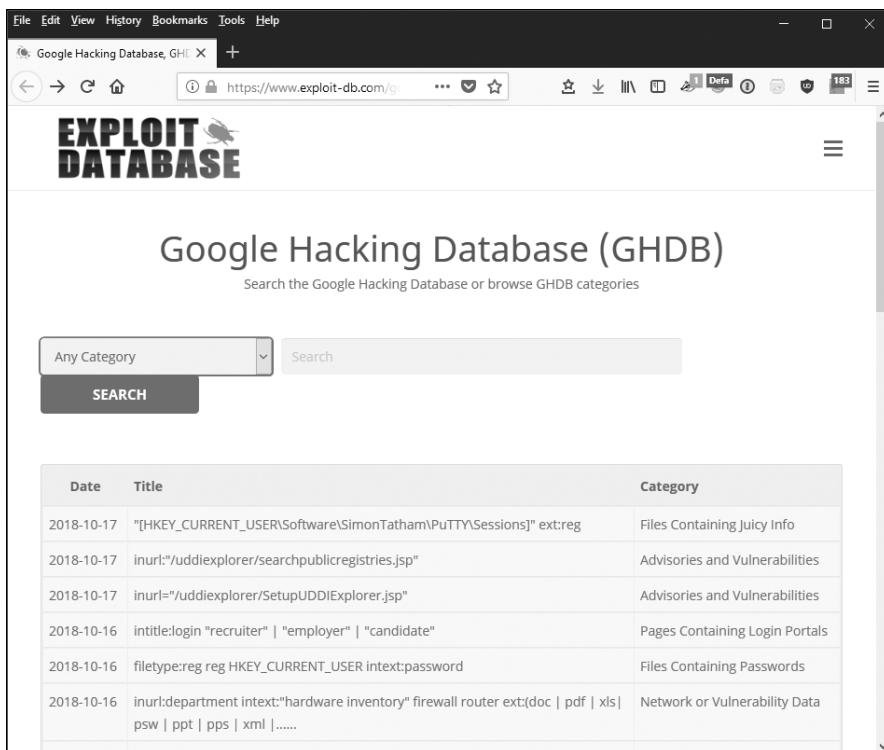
File Edit View History Bookmarks Tools Help

Google Hacking Database, GHD ×

https://www.exploit-db.com/g

1 Defa 183

EXPLOIT DATABASE

Google Hacking Database (GHDB)

Search the Google Hacking Database or browse GHDB categories

Any Category

Search

SEARCH

| Date | Title | Category |
|---|---|---|
| 2018-10-17 | "[HKEY_CURRENT_USER\Software\SimonTatham\PuTTY\Sessions]" ext:reg | Files Containing Juicy Info |
| 2018-10-17 | inurl:"/uddiexplorer/searchpublicregistries.jsp" | Advisories and Vulnerabilities |
| 2018-10-17 | inurl="/uddiexplorer/SetupUDDIExplorer.jsp" | Advisories and Vulnerabilities |
| 2018-10-16 | intitle:login "recruiter" \| "employer" \| "candidate" | Pages Containing Login Portals |
| 2018-10-16 | filetype:reg reg HKEY_CURRENT_USER intext:password | Files Containing Passwords |
| 2018-10-16 | inurl:department intext:"hardware inventory" firewall router ext:(doc \| pdf \| xls \| psw \| ppt \| pps \| xml \|...... | Network or Vulnerability Data |